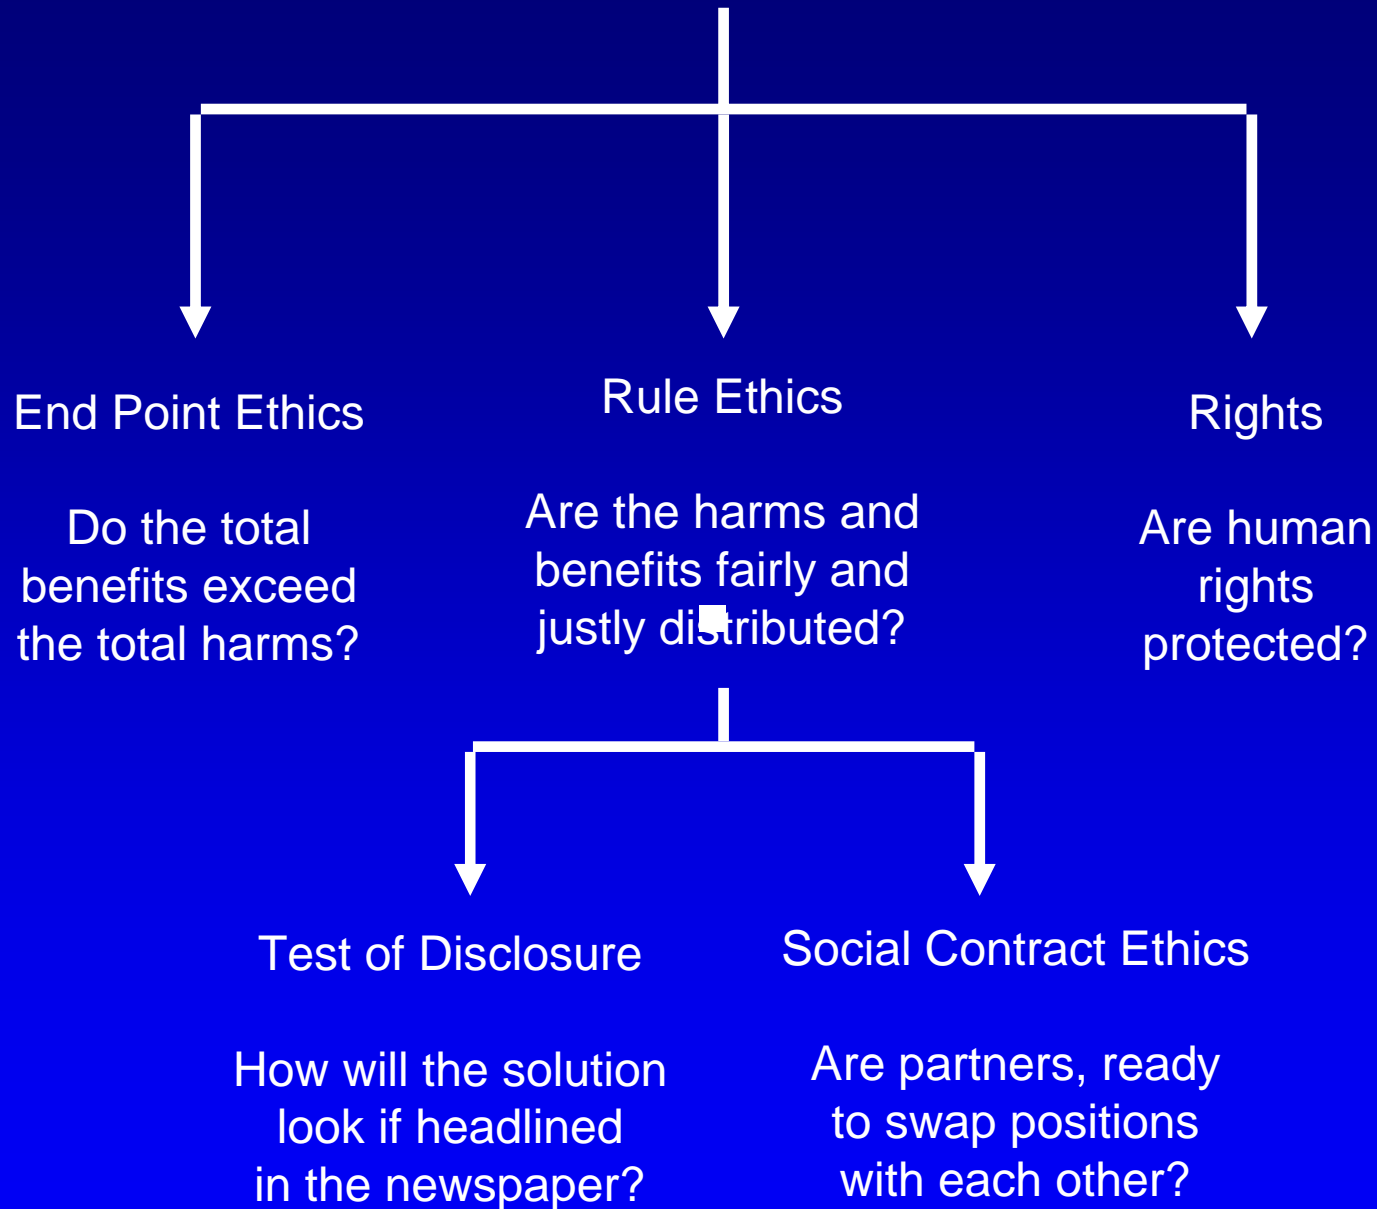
End Point Ethics

Do the total benefits exceed the total harms?

Rule Ethics

Are the harms and benefits fairly and justly distributed?

Rights

Are human rights protected?

Test of Disclosure

How will the solution look if headlined in the newspaper?

Social Contract Ethics

Are partners, ready to swap positions with each other?